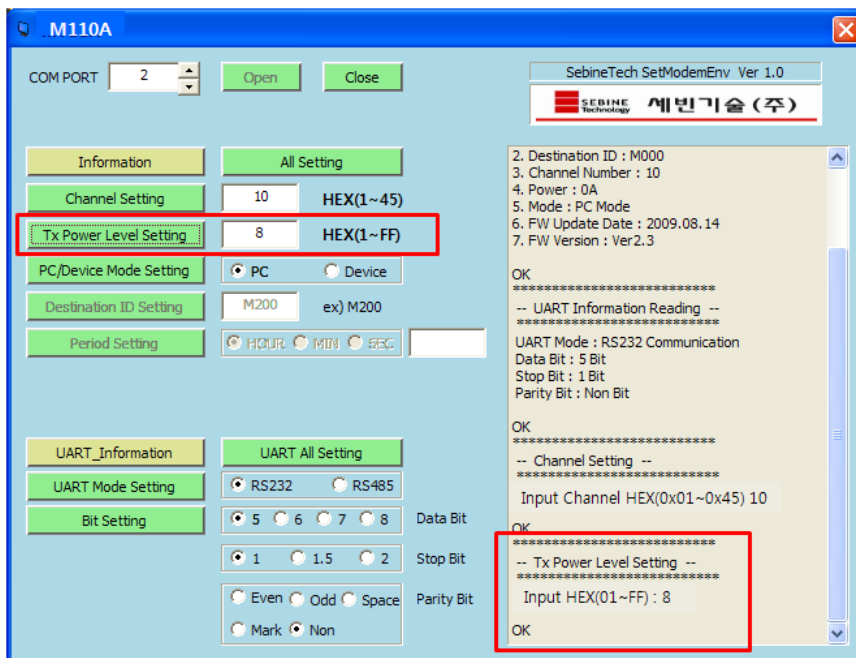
M110A

COM PORT 2

Open

Close

SebineTech SetModemEnv Ver 1.0

SEBINE Technology 세빈기술(주)

Information

All Setting

Channel Setting

10

HEX(1~45)

Tx Power Level Setting

8

HEX(1~FF)

PC/Device Mode Setting

PC

Device

Destination ID Setting

M200

ex) M200

Period Setting

HOUR MIN SEC

UART_Information

UART All Setting

UART Mode Setting

RS232

RS485

Bit Setting

5 6 7 8

Data Bit

1 1.5 2

Stop Bit

Even Odd Space

Parity Bit

Mark Non

2. Destination ID : M000
3. Channel Number : 10
4. Power : 0A
5. Mode : PC Mode
6. FW Update Date : 2009.08.14
7. FW Version : Ver2.3

OK
****************************
-- UART Information Reading --
****************************
UART Mode : RS232 Communication
Data Bit : 5 Bit
Stop Bit : 1 Bit
Parity Bit : Non Bit

OK
****************************
-- Channel Setting --
****************************
Input Channel HEX(0x01~0x45) 10

OK
****************************
-- Tx Power Level Setting --
****************************
Input HEX(01~FF) : 8

OK